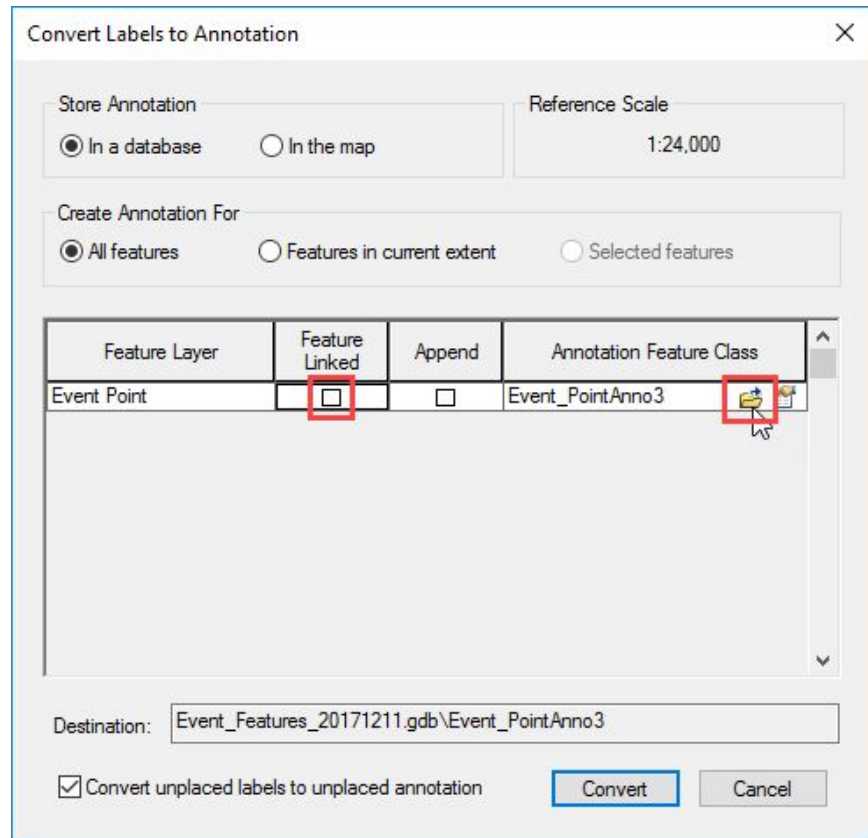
Convert Labels to Annotation

Store Annotation

In a database

In the map

Reference Scale

1:24,000

Create Annotation For

All features

Features in current extent

Selected features

| Feature Layer | Feature Linked | Append | Annotation Feature Class |
|---|---|---|---|
| Event Point | ☐ | ☐ | Event_PointAnno3 |

Destination: Event_Features_20171211.gdb\Event_PointAnno3

Convert unplaced labels to unplaced annotation

Convert

Cancel